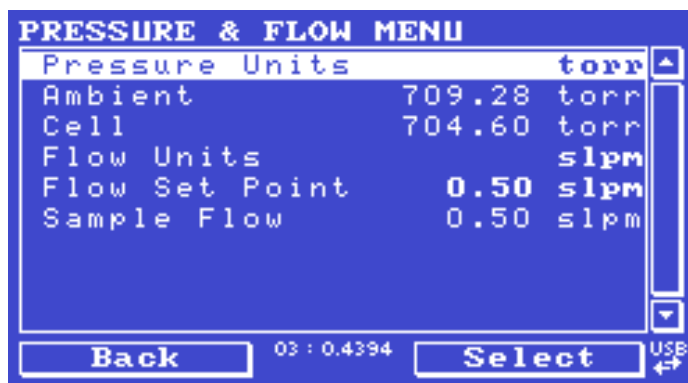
PRESSURE & FLOW MENU

| | | |
|---|---|---|
| Pressure Units | | torr |
| Ambient | 709.28 | torr |
| Cell | 704.60 | torr |
| Flow Units | | slpm |
| Flow Set Point | 0.50 | slpm |
| Sample Flow | 0.50 | slpm |

Back 03 : 0.4394 Select USB